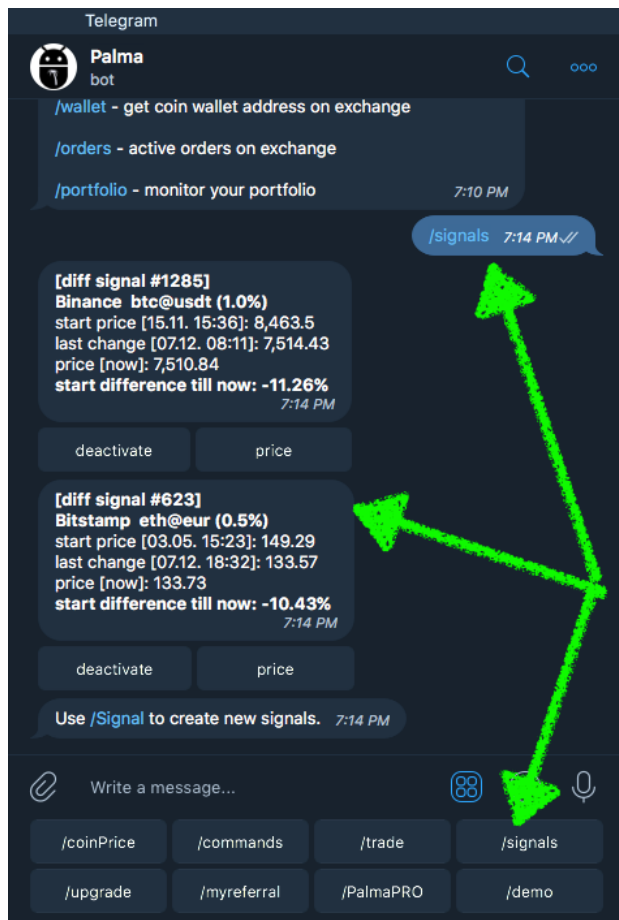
Telegram

Palma
bot

/wallet - get coin wallet address on exchange

/orders - active orders on exchange

/portfolio - monitor your portfolio 7:10 PM

/signals 7:14 PM

**[diff signal #1285]**
**Binance btc@usdt (1.0%)**
start price [15.11. 15:36]: 8,463.5
last change [07.12. 08:11]: 7,514.43
price [now]: 7,510.84
**start difference till now: -11.26%**
7:14 PM

deactivate | price

**[diff signal #623]**
**Bitstamp eth@eur (0.5%)**
start price [03.05. 15:23]: 149.29
last change [07.12. 18:32]: 133.57
price [now]: 133.73
**start difference till now: -10.43%**
7:14 PM

deactivate | price

Use /Signal to create new signals. 7:14 PM

Write a message...

/coinPrice | /commands | /trade | /signals
/upgrade | /myreferral | /PalmaPRO | /demo